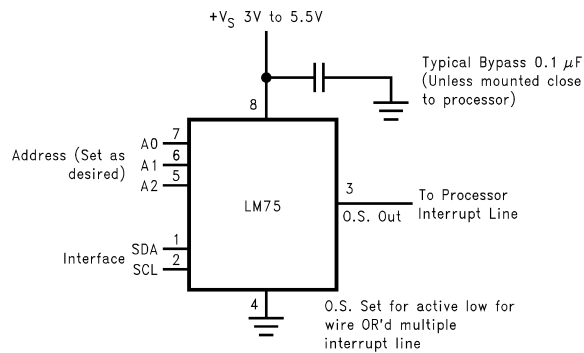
$+V_S$ 3V to 5.5V

Typical Bypass 0.1 $\mu$F (Unless mounted close to processor)

8

Address (Set as desired)

A0 7
A1 6
A2 5

LM75

3

To Processor Interrupt Line

O.S. Out

Interface

SDA 1
SCL 2

4

O.S. Set for active low for wire OR'd multiple interrupt line